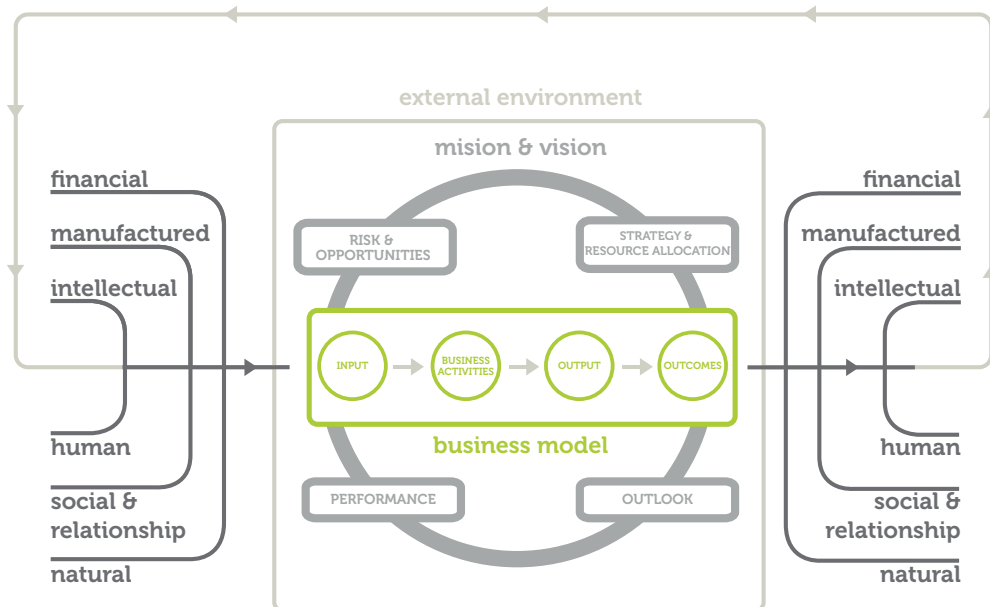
external environment

mision & vision

financial
manufactured
intellectual
human
social & relationship
natural

RISK & OPPORTUNITIES

STRATEGY & RESOURCE ALLOCATION

INPUT

BUSINESS ACTIVITIES

OUTPUT

OUTCOMES

business model

PERFORMANCE

OUTLOOK

financial
manufactured
intellectual
human
social & relationship
natural